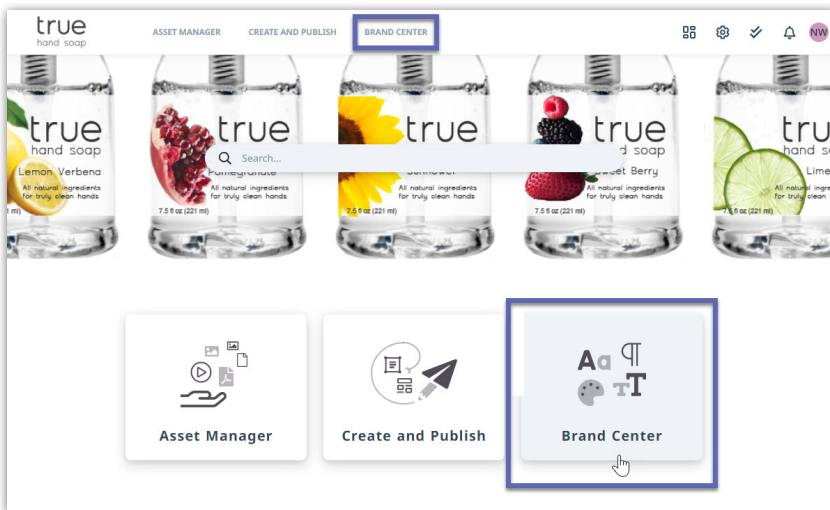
true
hand soap

ASSET MANAGER CREATE AND PUBLISH BRAND CENTER

NW

true
hand soap
Lemon Verbena
All natural ingredients for truly clean hands
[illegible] ml)

true
hand soap
Pomegranate
All natural ingredients for truly clean hands
7.5 fl oz (221 ml)

true
hand soap
Sunflower
All natural ingredients for truly clean hands
7.5 fl oz (221 ml)

true
hand soap
Sweet Berry
All natural ingredients for truly clean hands
7.5 fl oz (221 ml)

true
hand so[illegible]
Lime
All natural ingredients for truly clean hands
7.5 fl oz (221 ml)

Search...

Asset Manager

Create and Publish

Aa ¶
TT

Brand Center